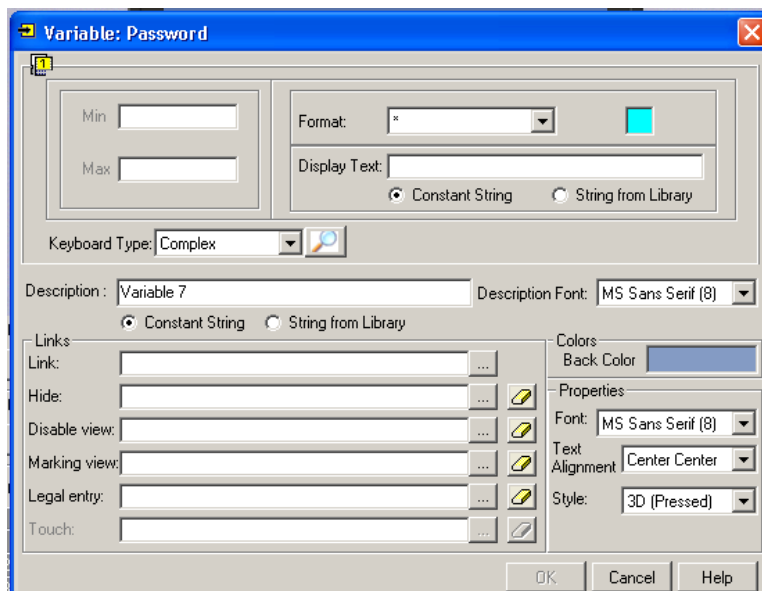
Variable: Password

1

Min

Max

Format: *

Display Text:

Constant String String from Library

Keyboard Type: Complex

Description : Variable 7

Description Font: MS Sans Serif (8)

Constant String String from Library

Links

Link: ...

Hide: ...

Disable view: ...

Marking view: ...

Legal entry: ...

Touch: ...

Colors

Back Color

Properties

Font: MS Sans Serif (8)

Text Alignment Center Center

Style: 3D (Pressed)

OK Cancel Help